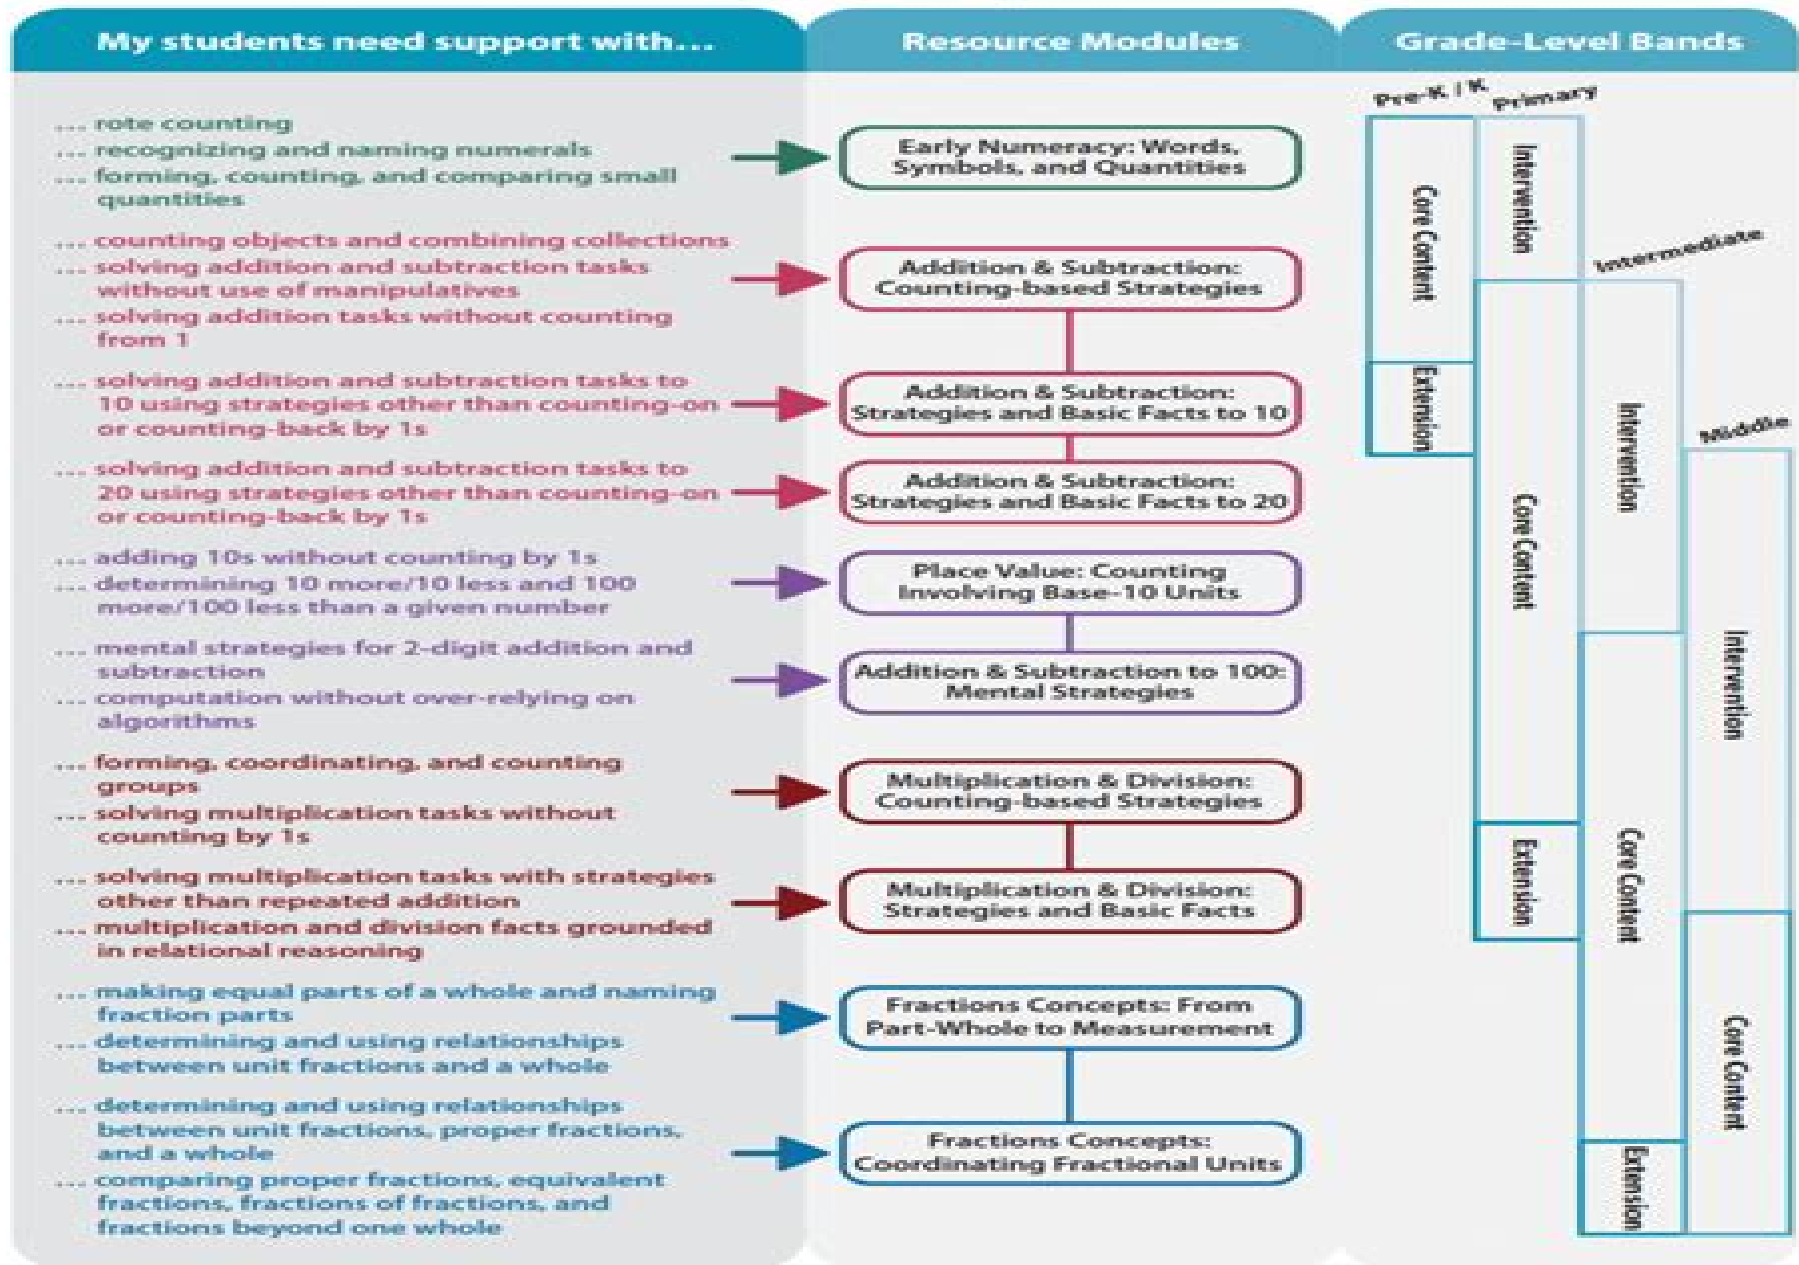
My students need support with...

... rote counting
... recognizing and naming numerals
... forming, counting, and comparing small quantities

... counting objects and combining collections
... solving addition and subtraction tasks without use of manipulatives
... solving addition tasks without counting from 1

... solving addition and subtraction tasks to 10 using strategies other than counting-on or counting-back by 1s

... solving addition and subtraction tasks to 20 using strategies other than counting-on or counting-back by 1s

... adding 10s without counting by 1s
... determining 10 more/10 less and 100 more/100 less than a given number

... mental strategies for 2-digit addition and subtraction
... computation without over-relying on algorithms

... forming, coordinating, and counting groups
... solving multiplication tasks without counting by 1s

... solving multiplication tasks with strategies other than repeated addition
... multiplication and division facts grounded in relational reasoning

... making equal parts of a whole and naming fraction parts
... determining and using relationships between unit fractions and a whole

... determining and using relationships between unit fractions, proper fractions, and a whole
... comparing proper fractions, equivalent fractions, fractions of fractions, and fractions beyond one whole

Resource Modules

Early Numeracy: Words, Symbols, and Quantities

Addition & Subtraction: Counting-based Strategies

Addition & Subtraction: Strategies and Basic Facts to 10

Addition & Subtraction: Strategies and Basic Facts to 20

Place Value: Counting Involving Base-10 Units

Addition & Subtraction to 100: Mental Strategies

Multiplication & Division: Counting-based Strategies

Multiplication & Division: Strategies and Basic Facts

Fractions Concepts: From Part-Whole to Measurement

Fractions Concepts: Coordinating Fractional Units

Grade-Level Bands

Pre-K / K
Core Content
Extension

Primary
Intervention
Core Content
Extension

Intermediate
Intervention
Core Content
Extension

Middle
Intervention
Core Content